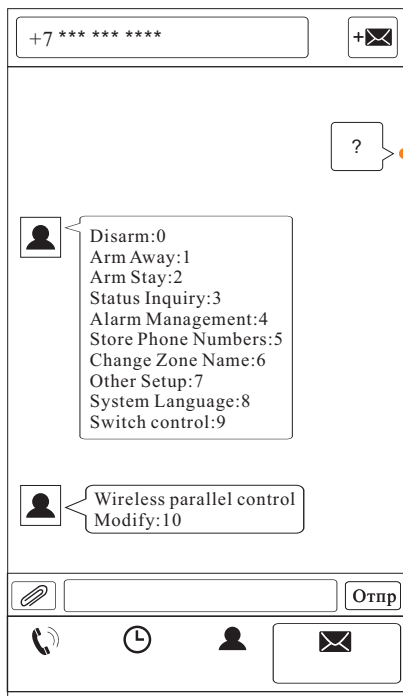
+7 *** *** ****

+

?

Disarm:0
Arm Away:1
Arm Stay:2
Status Inquiry:3
Alarm Management:4
Store Phone Numbers:5
Change Zone Name:6
Other Setup:7
System Language:8
Switch control:9

Wireless parallel control
Modify:10

Отпр